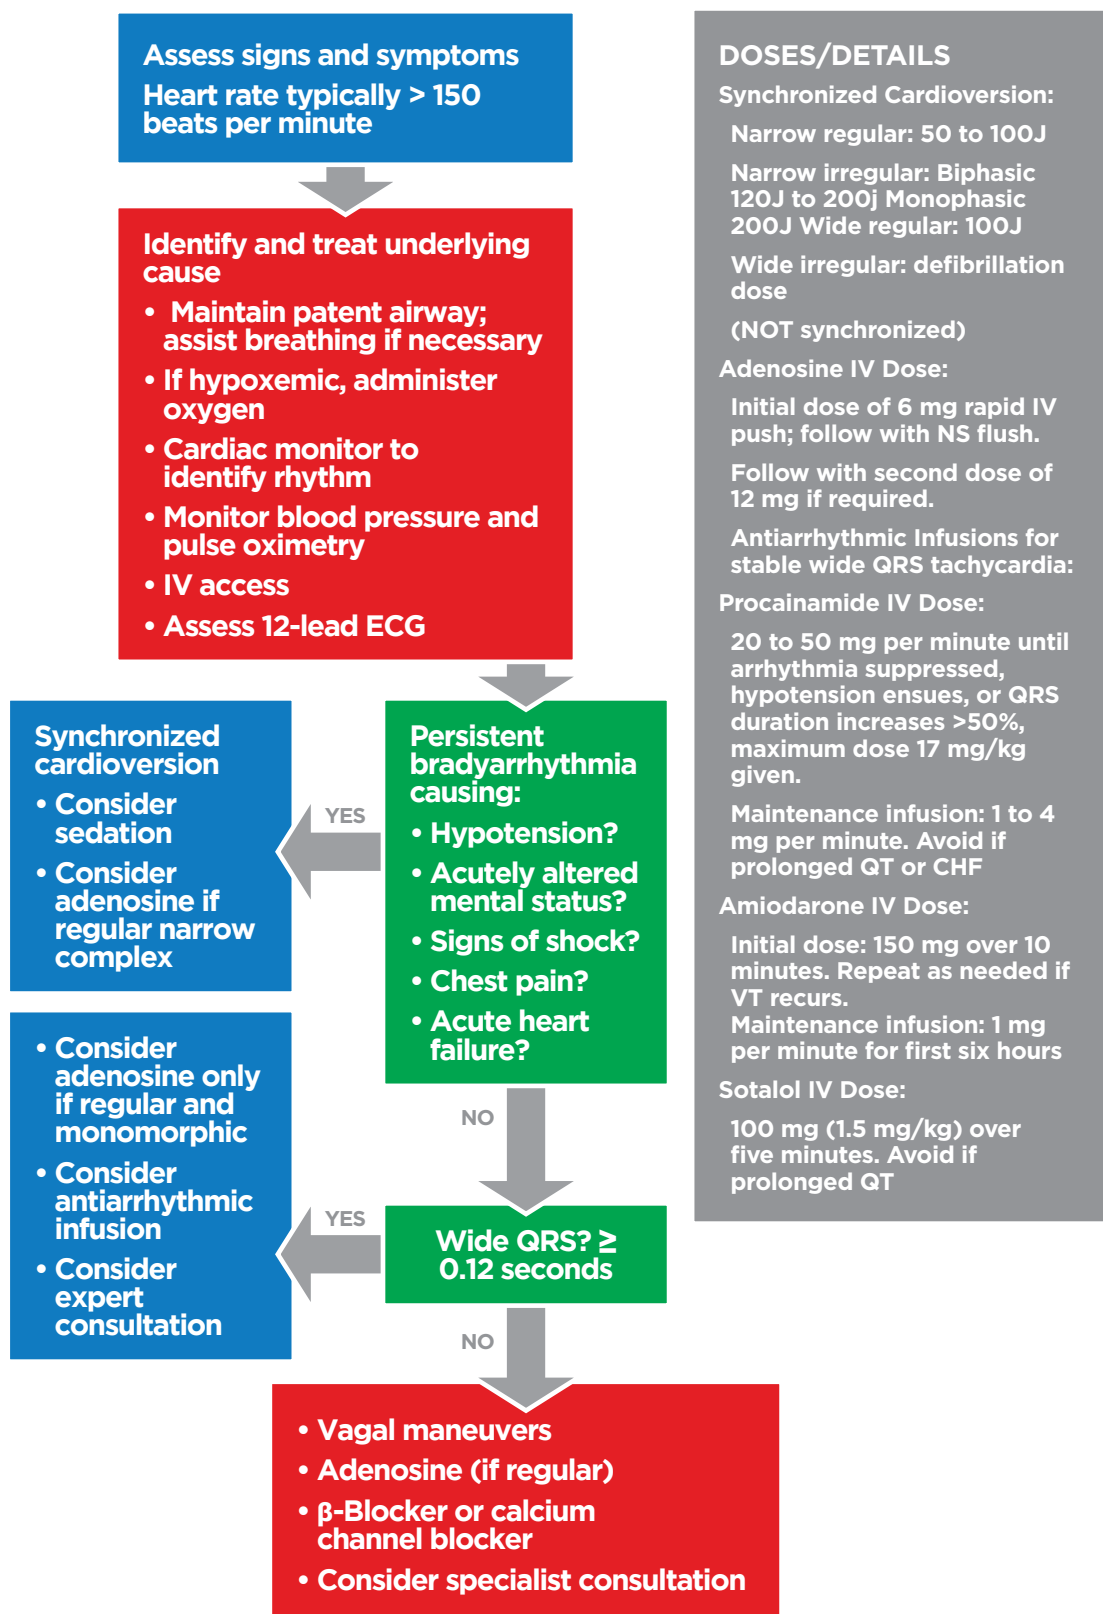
Assess signs and symptoms
Heart rate typically > 150 beats per minute

Identify and treat underlying cause
• Maintain patent airway; assist breathing if necessary
• If hypoxemic, administer oxygen
• Cardiac monitor to identify rhythm
• Monitor blood pressure and pulse oximetry
• IV access
• Assess 12-lead ECG

Persistent bradyarrhythmia causing:
• Hypotension?
• Acutely altered mental status?
• Signs of shock?
• Chest pain?
• Acute heart failure?

YES

Synchronized cardioversion
• Consider sedation
• Consider adenosine if regular narrow complex

NO

Wide QRS? ≥ 0.12 seconds

YES

• Consider adenosine only if regular and monomorphic
• Consider antiarrhythmic infusion
• Consider expert consultation

NO

• Vagal maneuvers
• Adenosine (if regular)
• β-Blocker or calcium channel blocker
• Consider specialist consultation

DOSES/DETAILS
Synchronized Cardioversion:
Narrow regular: 50 to 100J
Narrow irregular: Biphasic 120J to 200j Monophasic 200J Wide regular: 100J
Wide irregular: defibrillation dose
(NOT synchronized)
Adenosine IV Dose:
Initial dose of 6 mg rapid IV push; follow with NS flush.
Follow with second dose of 12 mg if required.
Antiarrhythmic Infusions for stable wide QRS tachycardia:
Procainamide IV Dose:
20 to 50 mg per minute until arrhythmia suppressed, hypotension ensues, or QRS duration increases >50%, maximum dose 17 mg/kg given.
Maintenance infusion: 1 to 4 mg per minute. Avoid if prolonged QT or CHF
Amiodarone IV Dose:
Initial dose: 150 mg over 10 minutes. Repeat as needed if VT recurs.
Maintenance infusion: 1 mg per minute for first six hours
Sotalol IV Dose:
100 mg (1.5 mg/kg) over five minutes. Avoid if prolonged QT